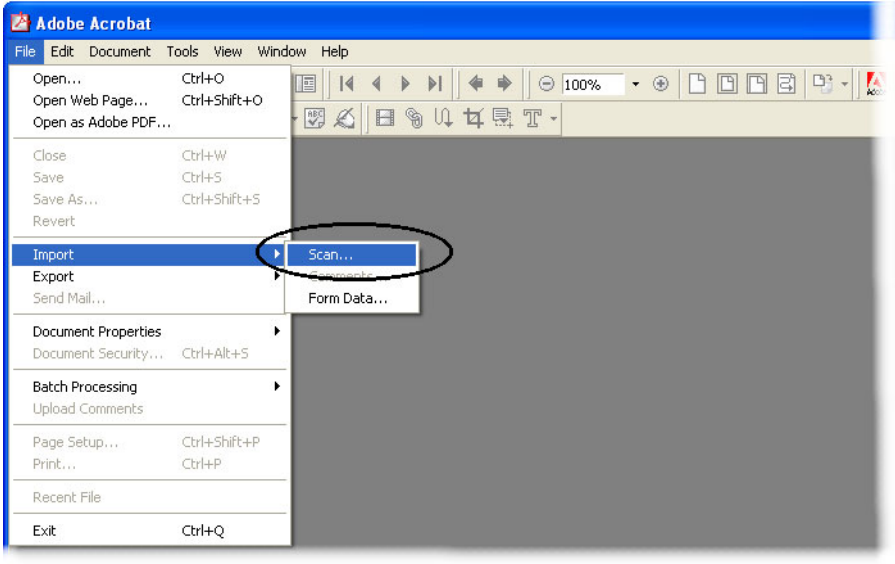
Adobe Acrobat

File Edit Document Tools View Window Help

100%

Open... Ctrl+O
Open Web Page... Ctrl+Shift+O
Open as Adobe PDF...

Close Ctrl+W
Save Ctrl+S
Save As... Ctrl+Shift+S
Revert

Import
Export
Send Mail...

Scan...
Comments...
Form Data...

Document Properties
Document Security... Ctrl+Alt+S

Batch Processing
Upload Comments

Page Setup... Ctrl+Shift+P
Print... Ctrl+P

Recent File

Exit Ctrl+Q